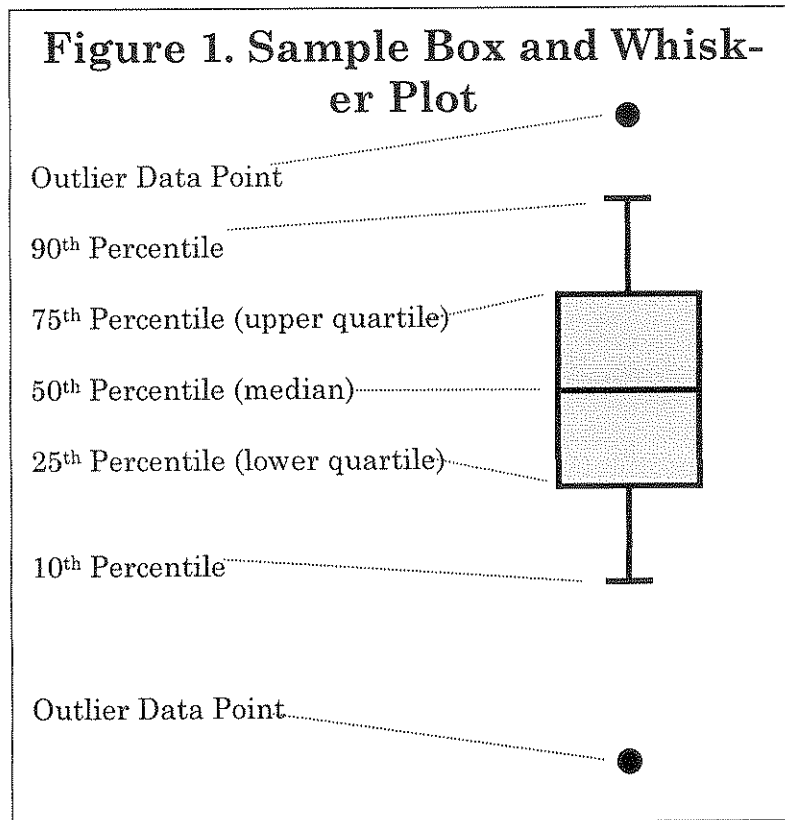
Figure 1. Sample Box and Whisker Plot

Outlier Data Point

90th Percentile

75th Percentile (upper quartile)

50th Percentile (median)

25th Percentile (lower quartile)

10th Percentile

Outlier Data Point